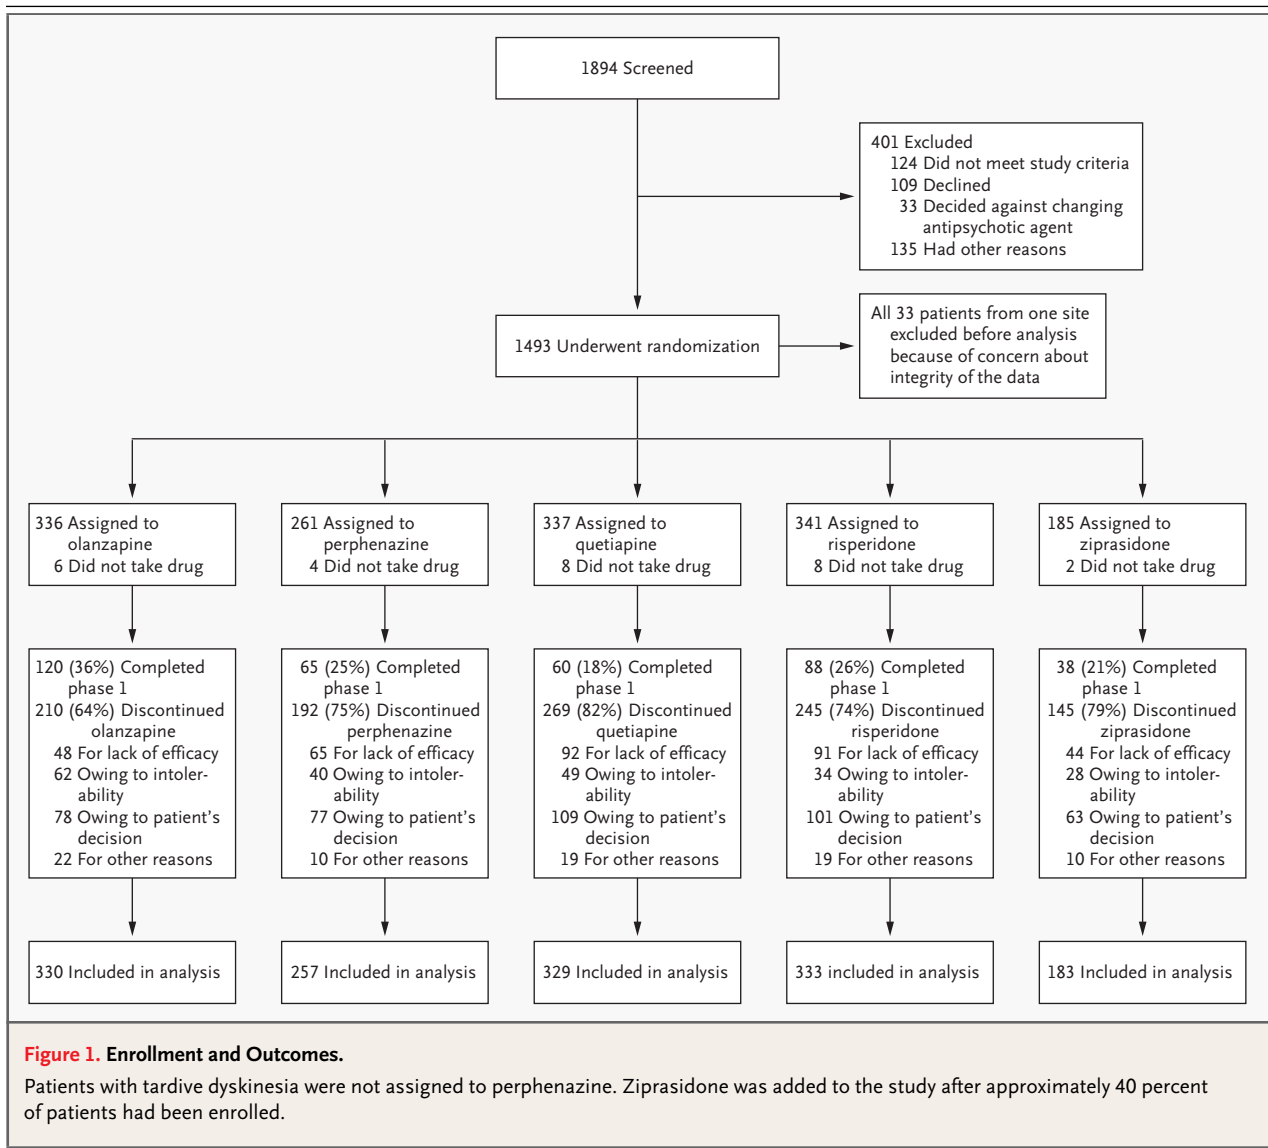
1894 Screened

401 Excluded
124 Did not meet study criteria
109 Declined
33 Decided against changing antipsychotic agent
135 Had other reasons

1493 Underwent randomization

All 33 patients from one site excluded before analysis because of concern about integrity of the data

336 Assigned to olanzapine
6 Did not take drug

261 Assigned to perphenazine
4 Did not take drug

337 Assigned to quetiapine
8 Did not take drug

341 Assigned to risperidone
8 Did not take drug

185 Assigned to ziprasidone
2 Did not take drug

120 (36%) Completed phase 1
210 (64%) Discontinued olanzapine
48 For lack of efficacy
62 Owing to intolerability
78 Owing to patient's decision
22 For other reasons

65 (25%) Completed phase 1
192 (75%) Discontinued perphenazine
65 For lack of efficacy
40 Owing to intolerability
77 Owing to patient's decision
10 For other reasons

60 (18%) Completed phase 1
269 (82%) Discontinued quetiapine
92 For lack of efficacy
49 Owing to intolerability
109 Owing to patient's decision
19 For other reasons

88 (26%) Completed phase 1
245 (74%) Discontinued risperidone
91 For lack of efficacy
34 Owing to intolerability
101 Owing to patient's decision
19 For other reasons

38 (21%) Completed phase 1
145 (79%) Discontinued ziprasidone
44 For lack of efficacy
28 Owing to intolerability
63 Owing to patient's decision
10 For other reasons

330 Included in analysis

257 Included in analysis

329 Included in analysis

333 included in analysis

183 Included in analysis

Figure 1. Enrollment and Outcomes.

Patients with tardive dyskinesia were not assigned to perphenazine. Ziprasidone was added to the study after approximately 40 percent of patients had been enrolled.